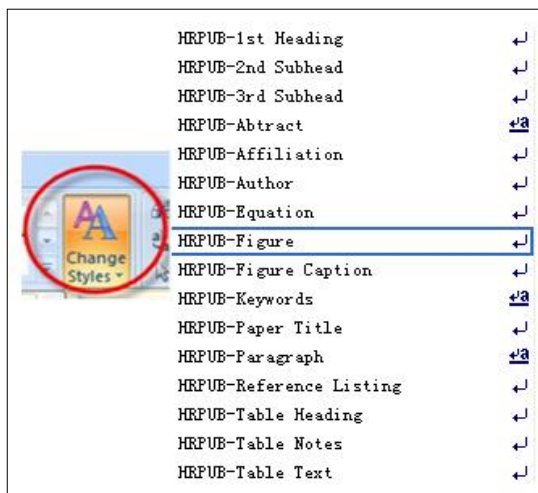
Change Styles

HRPUB-1st Heading ↵
HRPUB-2nd Subhead ↵
HRPUB-3rd Subhead ↵
HRPUB-Abtract ↵a
HRPUB-Affiliation ↵
HRPUB-Author ↵
HRPUB-Equation ↵
HRPUB-Figure ↵
HRPUB-Figure Caption ↵
HRPUB-Keywords ↵a
HRPUB-Paper Title ↵
HRPUB-Paragraph ↵a
HRPUB-Reference Listing ↵
HRPUB-Table Heading ↵
HRPUB-Table Notes ↵
HRPUB-Table Text ↵